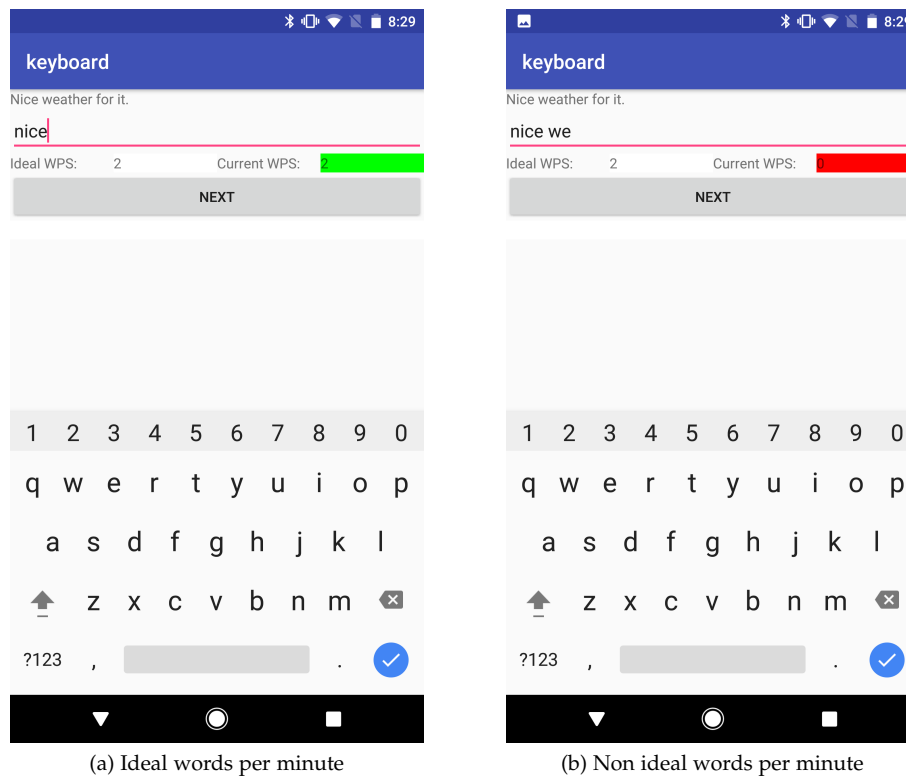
8:29

keyboard

Nice weather for it.

nice

Ideal WPS: 2 Current WPS: 2

NEXT

1 2 3 4 5 6 7 8 9 0

q w e r t y u i o p

a s d f g h j k l

z x c v b n m

?123 , .

(a) Ideal words per minute

8:2

keyboard

Nice weather for it.

nice we

Ideal WPS: 2 Current WPS: 0

NEXT

1 2 3 4 5 6 7 8 9 0

q w e r t y u i o p

a s d f g h j k l

z x c v b n m

?123 , .

(b) Non ideal words per minute